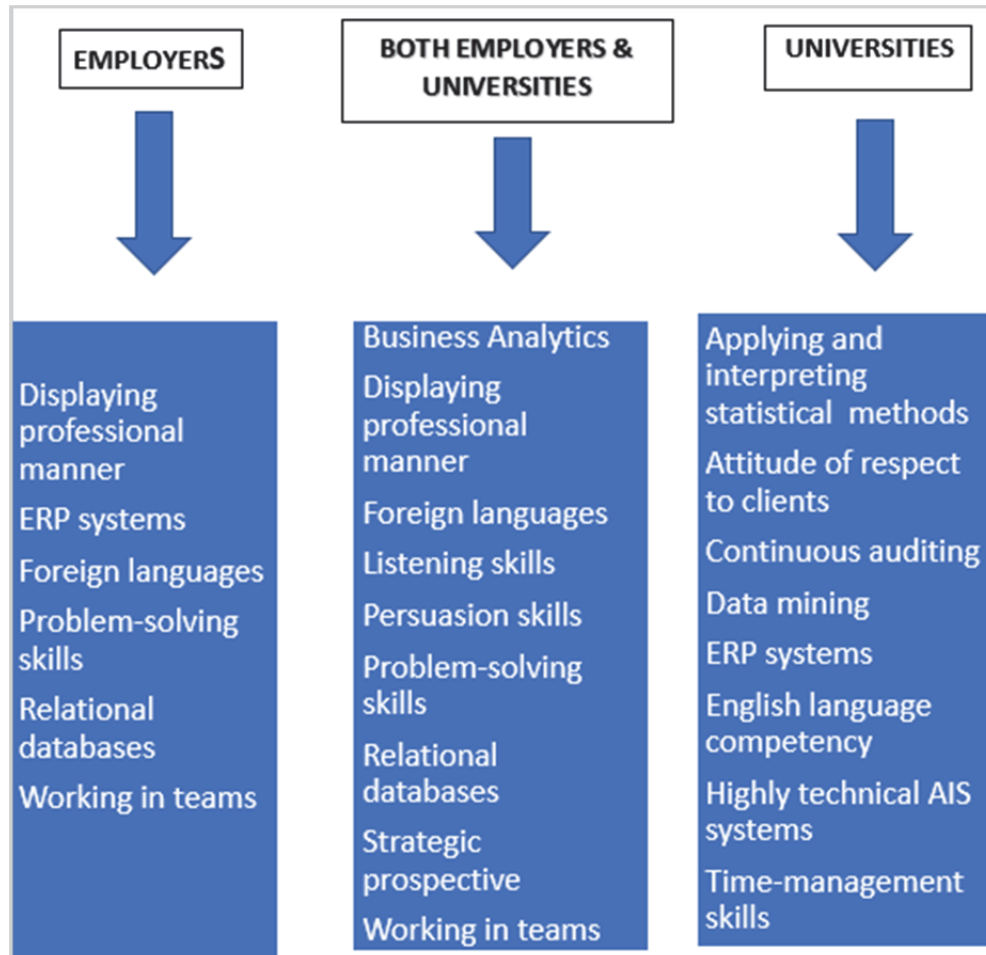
EMPLOYERS

Displaying professional manner

ERP systems

Foreign languages

Problem-solving skills

Relational databases

Working in teams

BOTH EMPLOYERS & UNIVERSITIES

Business Analytics

Displaying professional manner

Foreign languages

Listening skills

Persuasion skills

Problem-solving skills

Relational databases

Strategic prospective

Working in teams

UNIVERSITIES

Applying and interpreting statistical methods

Attitude of respect to clients

Continuous auditing

Data mining

ERP systems

English language competency

Highly technical AIS systems

Time-management skills